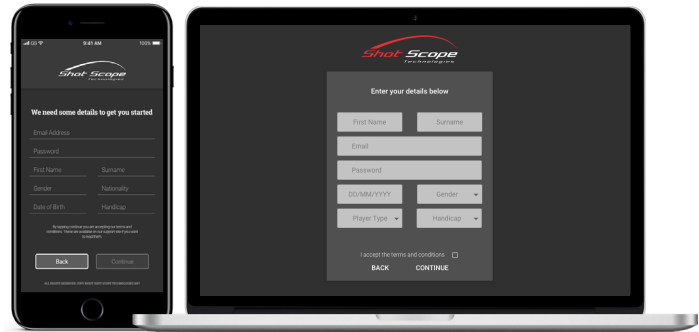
GS 9:41 AM 100%

Shot Scope Technologies

We need some details to get you started

Email Address

Password

First Name

Surname

Gender

Nationality

Date of Birth

Handicap

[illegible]

Back

Continue

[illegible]

Shot Scope Technologies

Enter your details below

First Name

Surname

Email

Password

DD/MM/YYYY

Gender

Player Type

Handicap

I accept the terms and conditions

BACK

CONTINUE